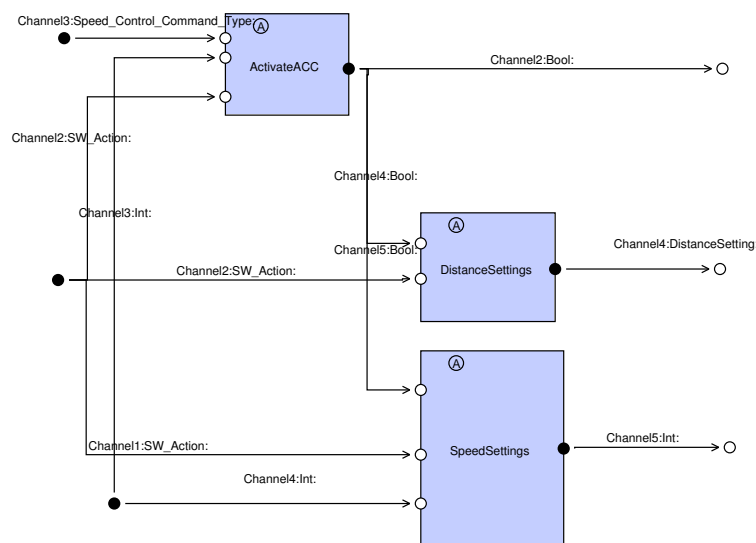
Channel3:Speed_Control_Command_Type

A

ActivateACC

Channel2:Bool:

Channel2:SW_Action:

Channel4:Bool:

Channel3:Int:

A

Channel5:Bool:

Channel4:DistanceSetting

Channel2:SW_Action:

DistanceSettings

A

Channel1:SW_Action:

SpeedSettings

Channel5:Int:

Channel4:Int: